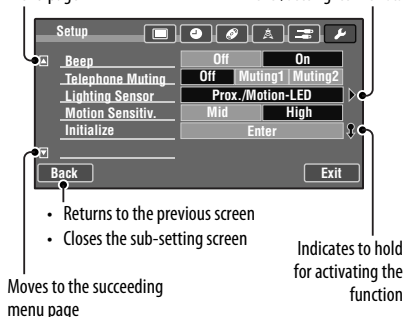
Setup

Beep | Off | On
Telephone Muting | Off | Muting1 | Muting2
Lighting Sensor | Prox./Motion-LED
Motion Sensitiv. | Mid | High
Initialize | Enter

Back

Exit

• Returns to the previous screen
• Closes the sub-setting screen

Moves to the succeeding menu page

Indicates to hold for activating the function